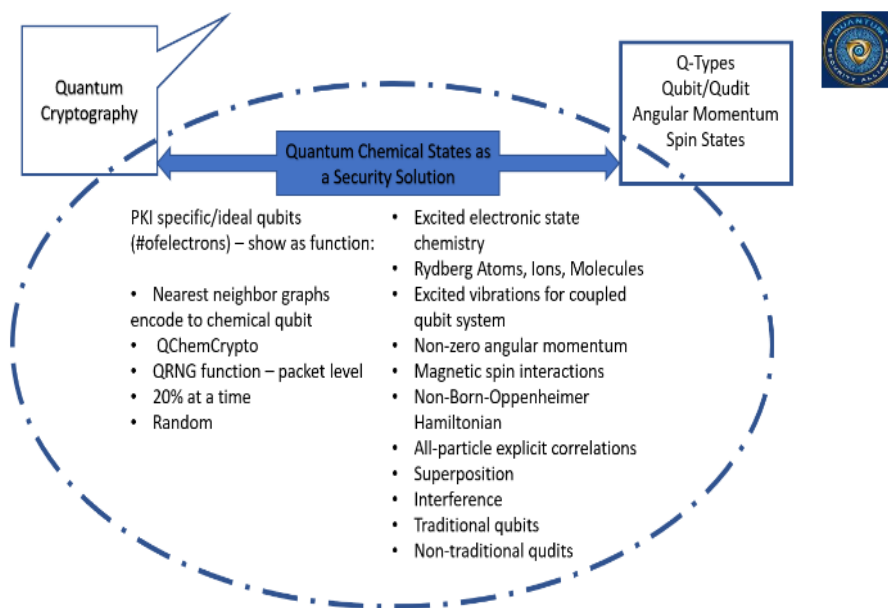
Quantum Cryptography

Q-Types
Qubit/Qudit
Angular Momentum
Spin States

QUANTUM SECURITY ALLIANCE

Quantum Chemical States as a Security Solution

PKI specific/ideal qubits (#ofelectrons) – show as function:

- Nearest neighbor graphs encode to chemical qubit
- QChemCrypto
- QRNG function – packet level
- 20% at a time
- Random

- Excited electronic state chemistry
- Rydberg Atoms, Ions, Molecules
- Excited vibrations for coupled qubit system
- Non-zero angular momentum
- Magnetic spin interactions
- Non-Born-Oppenheimer Hamiltonian
- All-particle explicit correlations
- Superposition
- Interference
- Traditional qubits
- Non-traditional qudits